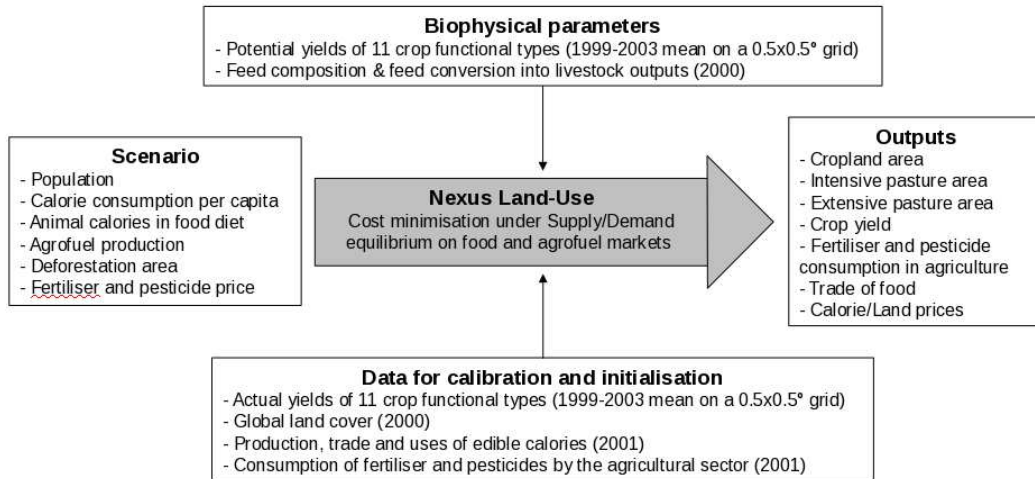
**Biophysical parameters**
- Potential yields of 11 crop functional types (1999-2003 mean on a 0.5x0.5° grid)
- Feed composition & feed conversion into livestock outputs (2000)

**Scenario**
- Population
- Calorie consumption per capita
- Animal calories in food diet
- Agrofuel production
- Deforestation area
- Fertiliser and pesticide price

**Nexus Land-Use**
Cost minimisation under Supply/Demand equilibrium on food and agrofuel markets

**Outputs**
- Cropland area
- Intensive pasture area
- Extensive pasture area
- Crop yield
- Fertiliser and pesticide consumption in agriculture
- Trade of food
- Calorie/Land prices

**Data for calibration and initialisation**
- Actual yields of 11 crop functional types (1999-2003 mean on a 0.5x0.5° grid)
- Global land cover (2000)
- Production, trade and uses of edible calories (2001)
- Consumption of fertiliser and pesticides by the agricultural sector (2001)